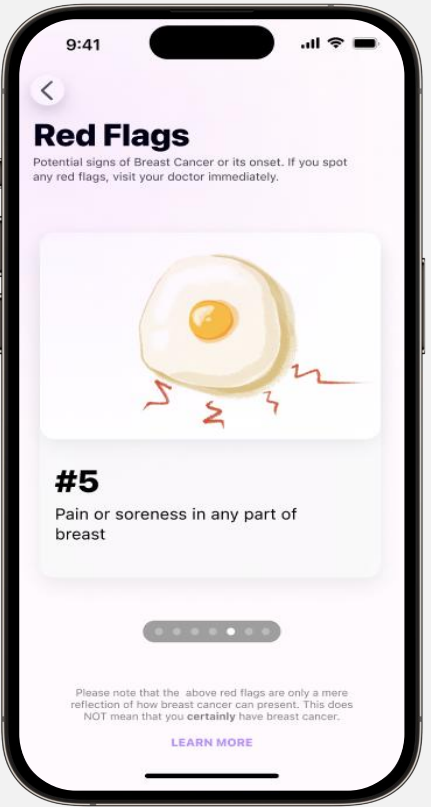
9:41

Red Flags

Potential signs of Breast Cancer or its onset. If you spot any red flags, visit your doctor immediately.

#5

Pain or soreness in any part of breast

Please note that the above red flags are only a mere reflection of how breast cancer can present. This does NOT mean that you **certainly** have breast cancer.

LEARN MORE